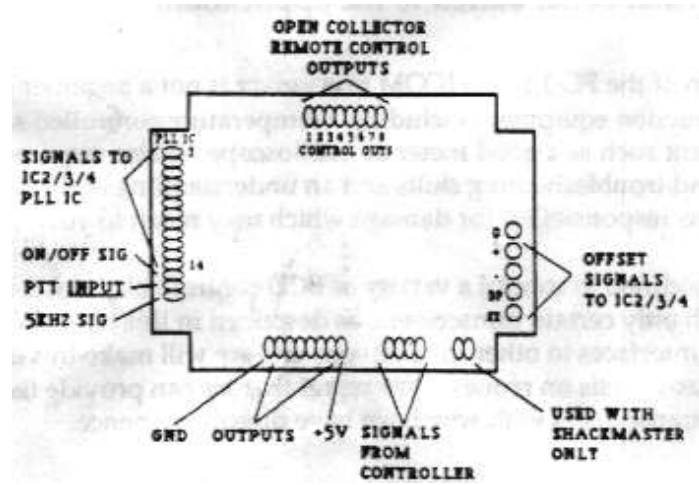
OPEN COLLECTOR REMOTE CONTROL OUTPUTS

12345678
CONTROL OUTS

PLL IC
1

14

SIGNALS TO IC2/3/4 PLL IC

ON/OFF SIG

PTT INPUT

5KHZ SIG

OFFSET SIGNALS TO IC2/3/4

GND

OUTPUTS

+5V

SIGNALS FROM CONTROLLER

USED WITH SHACKMASTER ONLY

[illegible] the PC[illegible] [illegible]COM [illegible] is not a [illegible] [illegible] equipment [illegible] temperature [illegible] such as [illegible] and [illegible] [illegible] responsible for damages which may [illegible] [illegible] a version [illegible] only certain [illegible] to other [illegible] will make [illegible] can provide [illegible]